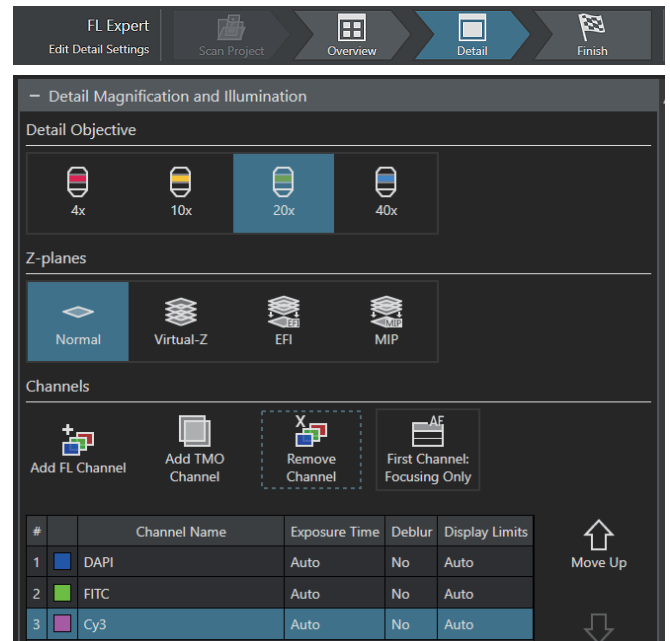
FL Expert
Edit Detail Settings

Scan Project
Overview
Detail
Finish

− Detail Magnification and Illumination

Detail Objective

4x
10x
20x
40x

Z-planes

Normal
Virtual-Z
EFI
MIP

Channels

Add FL Channel
Add TMO Channel
Remove Channel
First Channel: Focusing Only

| # | | Channel Name | Exposure Time | Deblur | Display Limits |
|---|---|---|---|---|---|
| 1 | | DAPI | Auto | No | Auto |
| 2 | | FITC | Auto | No | Auto |
| 3 | | Cy3 | Auto | No | Auto |

Move Up